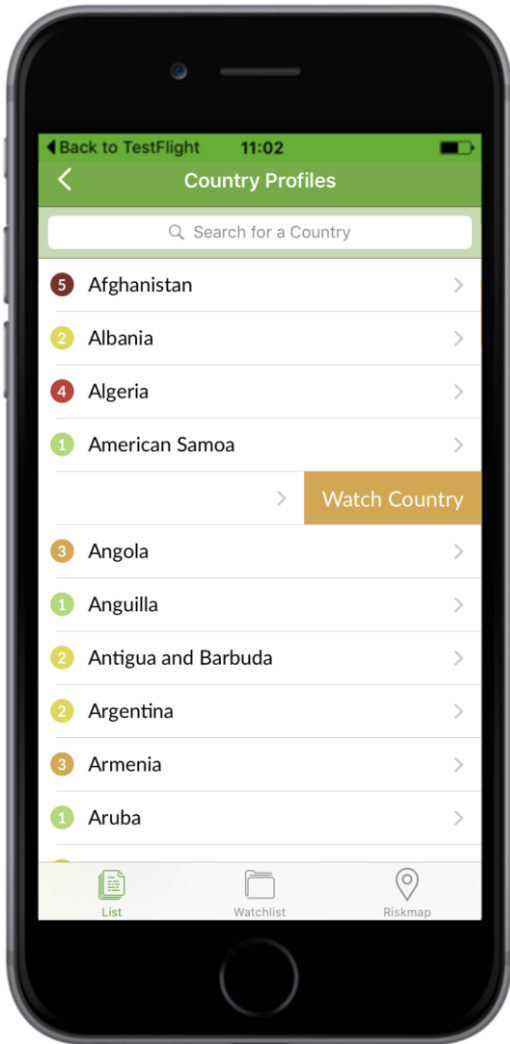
◀ Back to TestFlight 11:02

Country Profiles

Search for a Country

5 Afghanistan

2 Albania

4 Algeria

1 American Samoa

Watch Country

3 Angola

1 Anguilla

2 Antigua and Barbuda

2 Argentina

3 Armenia

1 Aruba

List Watchlist Riskmap